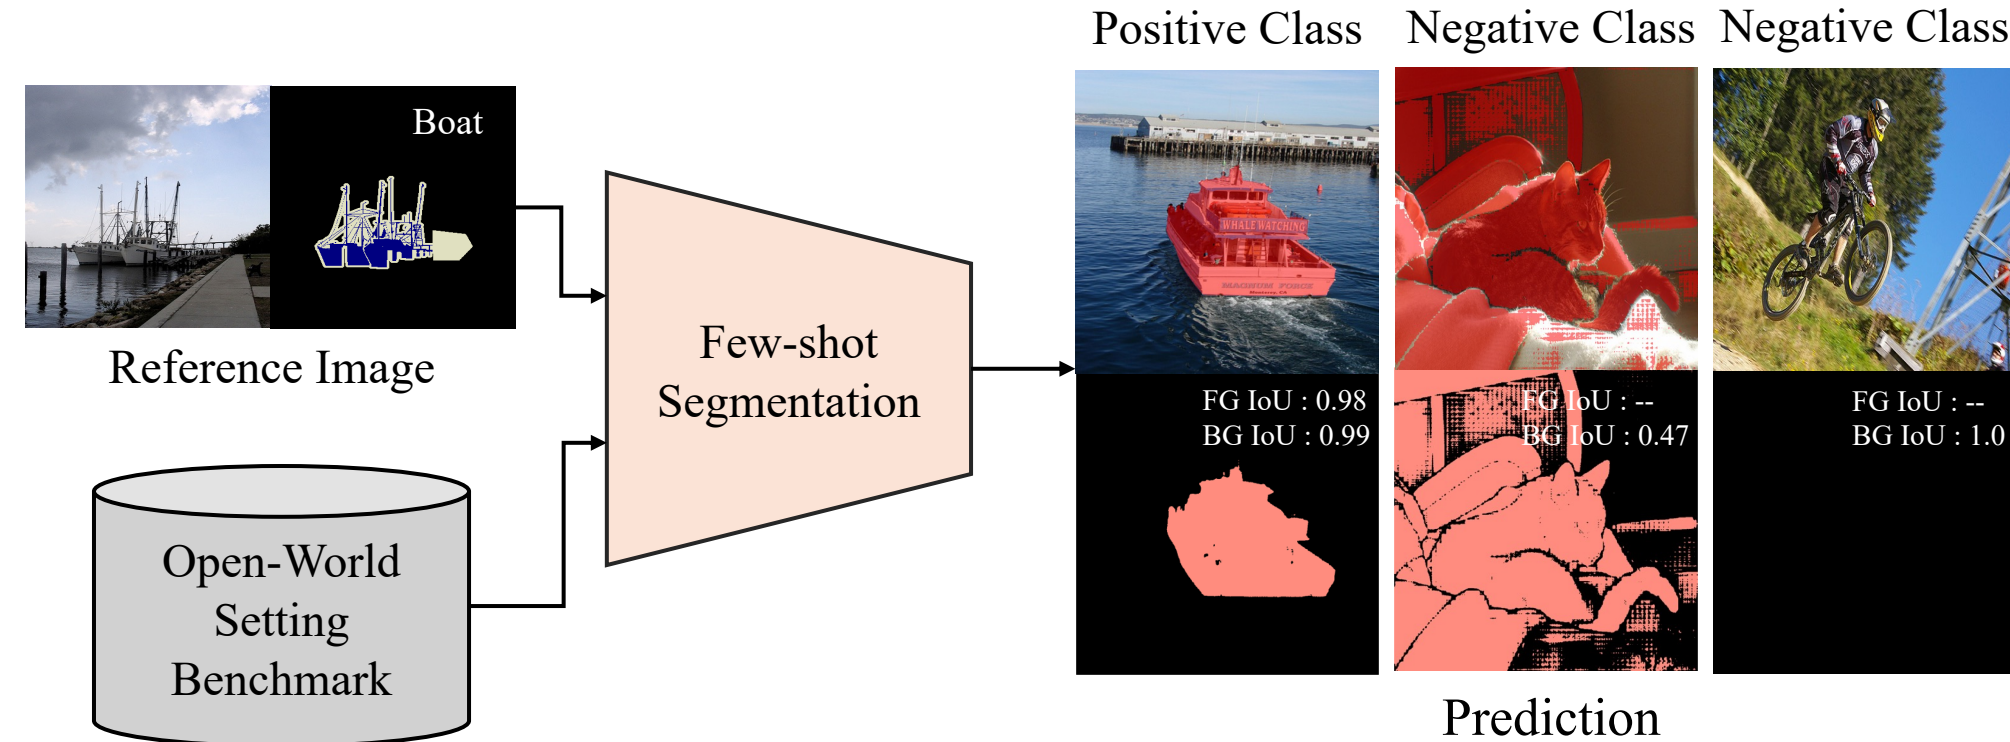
Boat

Reference Image

Open-World Setting Benchmark

Few-shot Segmentation

Positive Class

WHALE WATCHING

FG IoU : 0.98
BG IoU : 0.99

Negative Class

FG IoU : --
BG IoU : 0.47

Negative Class

FG IoU : --
BG IoU : 1.0

Prediction